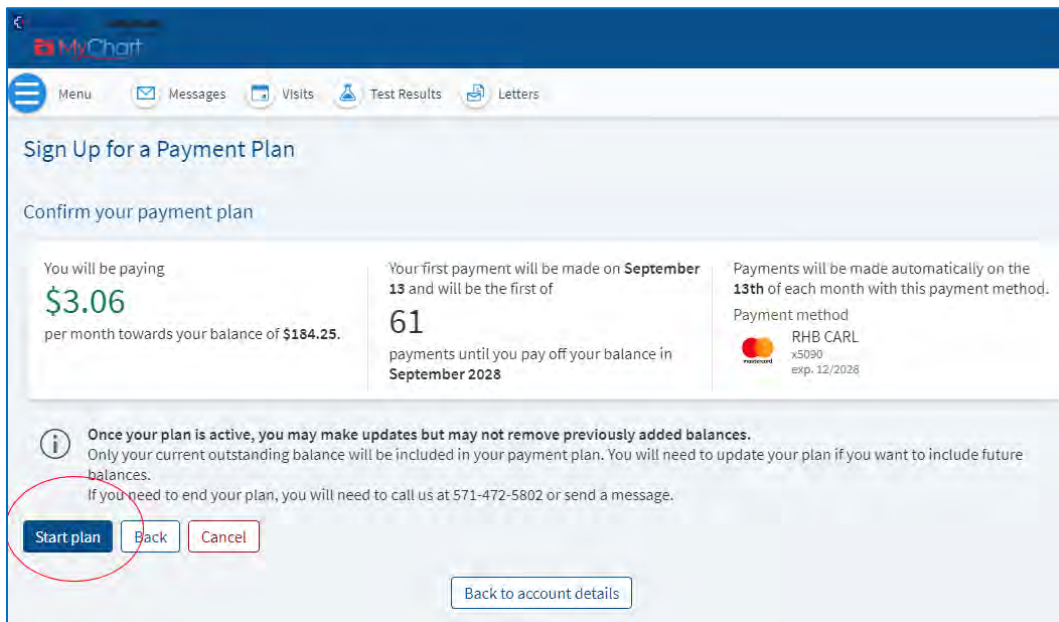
MyChart

Menu Messages Visits Test Results Letters

Sign Up for a Payment Plan

Confirm your payment plan

You will be paying
$3.06
per month towards your balance of **$184.25.**

Your first payment will be made on **September 13** and will be the first of
61
payments until you pay off your balance in **September 2028**

Payments will be made automatically on the **13th** of each month with this payment method.
Payment method
RHB CARL
x5090
exp. 12/2028

**Once your plan is active, you may make updates but may not remove previously added balances.**
Only your current outstanding balance will be included in your payment plan. You will need to update your plan if you want to include future balances.
If you need to end your plan, you will need to call us at 571-472-5802 or send a message.

Start plan Back Cancel

Back to account details